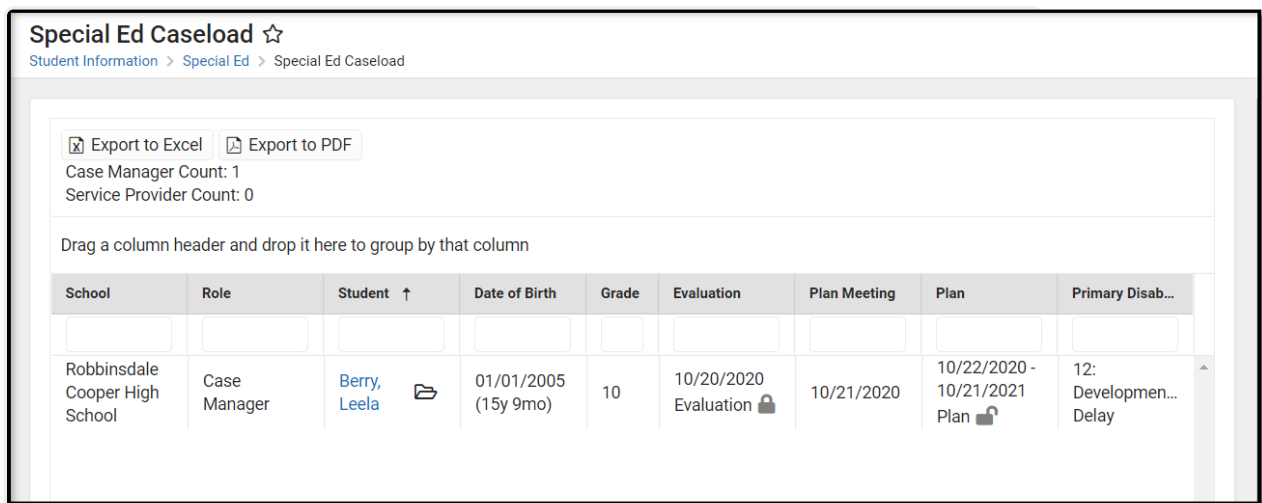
Special Ed Caseload ☆
Student Information > Special Ed > Special Ed Caseload

Export to Excel | Export to PDF
Case Manager Count: 1
Service Provider Count: 0

Drag a column header and drop it here to group by that column

| School | Role | Student ↑ | Date of Birth | Grade | Evaluation | Plan Meeting | Plan | Primary Disab… |
|---|---|---|---|---|---|---|---|---|
| | | | | | | | | |
| Robbinsdale Cooper High School | Case Manager | Berry, Leela | 01/01/2005 (15y 9mo) | 10 | 10/20/2020 Evaluation | 10/21/2020 | 10/22/2020 - 10/21/2021 Plan | 12: Developmen… Delay |